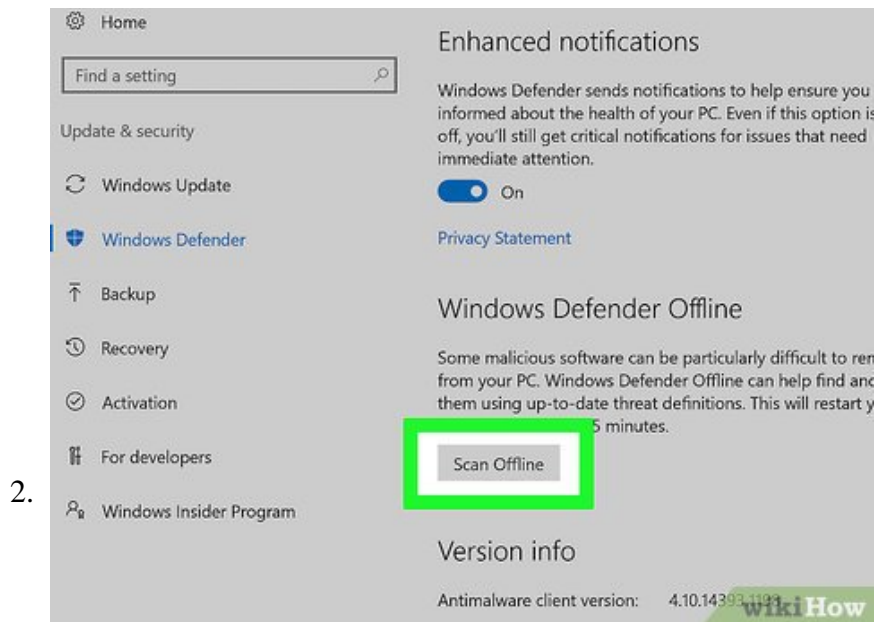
Home

Find a setting

Update & security

Windows Update

Windows Defender

Backup

Recovery

Activation

For developers

2.

Windows Insider Program

Enhanced notifications

Windows Defender sends notifications to help ensure you informed about the health of your PC. Even if this option is off, you'll still get critical notifications for issues that need immediate attention.

On

Privacy Statement

Windows Defender Offline

Some malicious software can be particularly difficult to rem from your PC. Windows Defender Offline can help find and them using up-to-date threat definitions. This will restart y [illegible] 5 minutes.

Scan Offline

Version info

Antimalware client version: 4.10.1439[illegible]

wikiHow